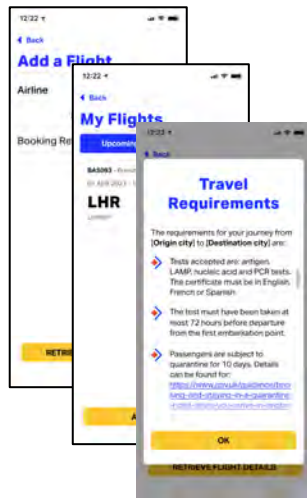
12:22

Back

Add a Flight

Airline

Booking Re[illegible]

RETRIE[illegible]

12:22

Back

My Flights

Upcomin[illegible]

BA5093 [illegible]

01 April 2023 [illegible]

LHR

London

A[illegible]

12:23

Back

Travel Requirements

The requirements for your journey from [Origin city] to [Destination city] are:

Tests accepted are: antigen, LAMP, nucleic acid and PCR tests. The certificate must be in English, French or Spanish.

The test must have been taken at most 72 hours before departure from the first embarkation point.

Passengers are subject to quarantine for 10 days. Details can be found for: https://www.gov.uk/guidance/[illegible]

OK

RETRIEVE FLIGHT DETAILS